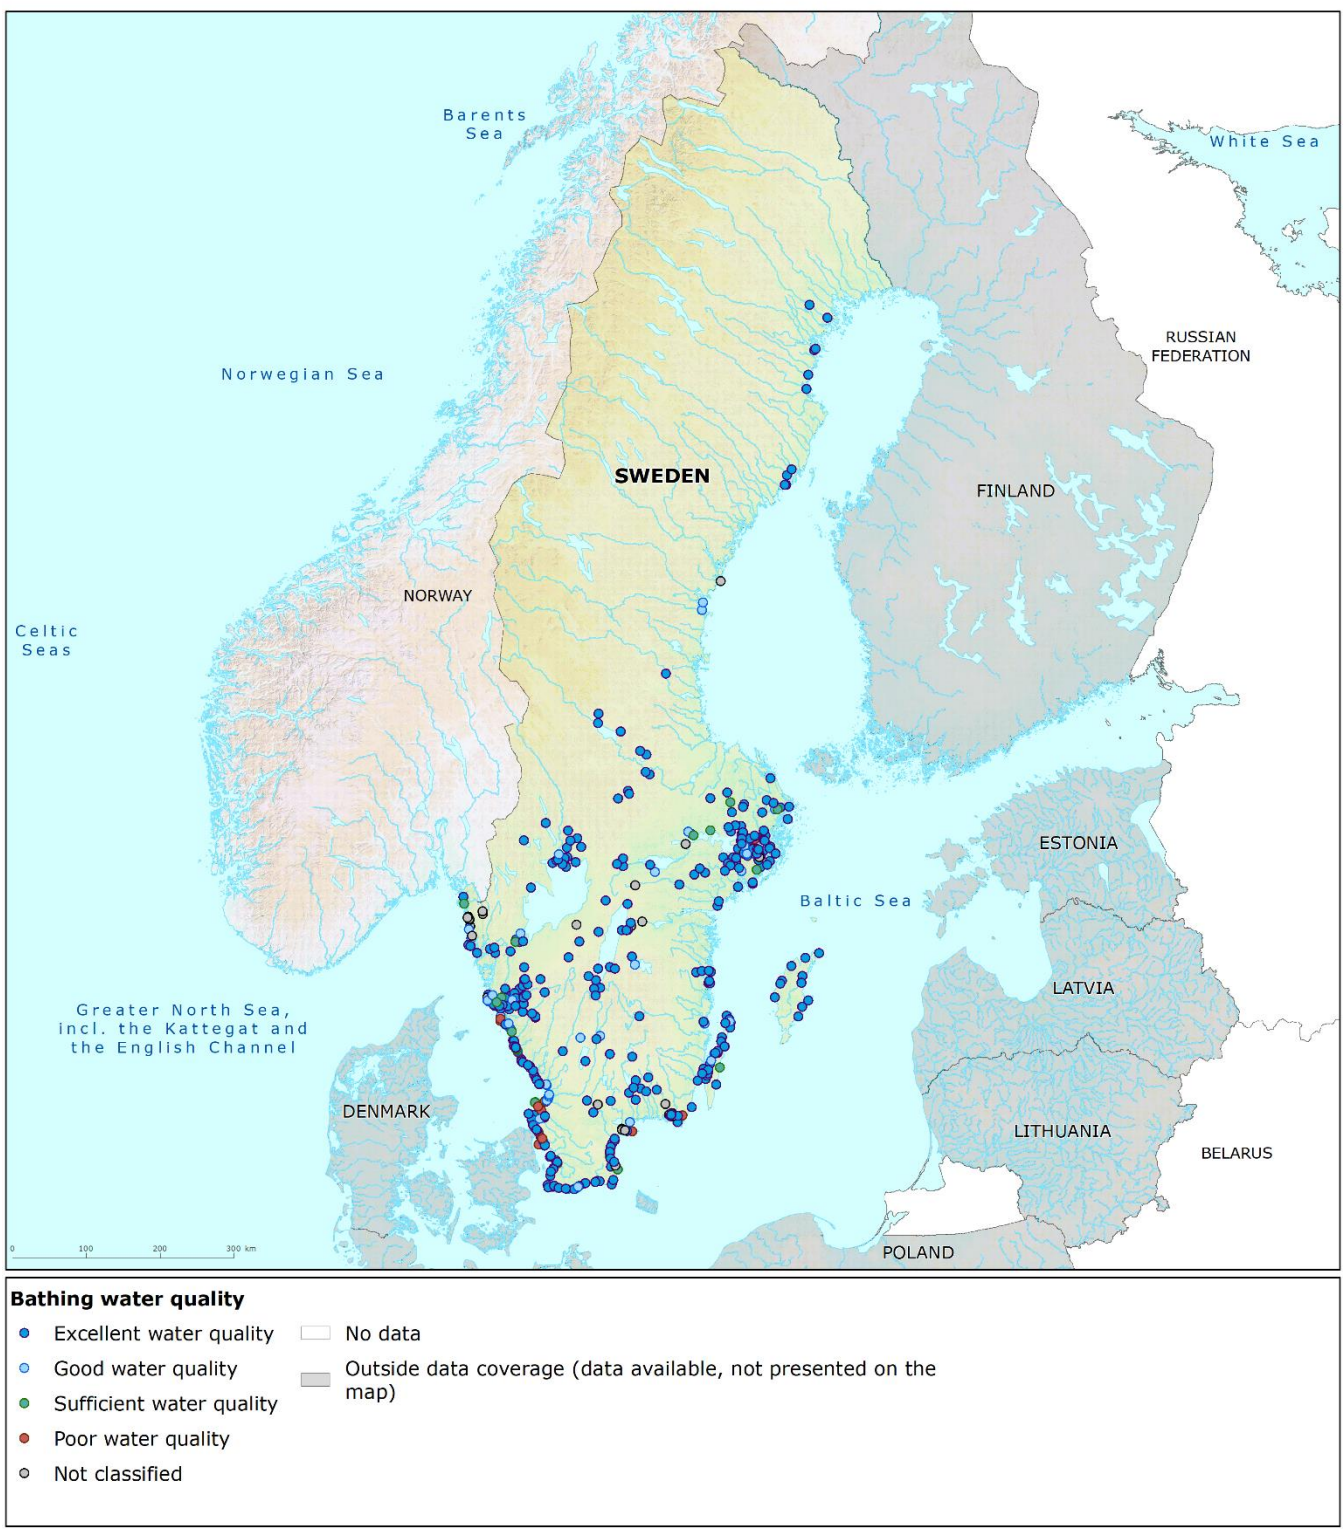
Barents Sea

White Sea

RUSSIAN FEDERATION

Norwegian Sea

SWEDEN

FINLAND

NORWAY

Celtic Seas

ESTONIA

Baltic Sea

LATVIA

Greater North Sea, incl. the Kattegat and the English Channel

DENMARK

LITHUANIA

BELARUS

0 100 200 300 km

POLAND

Bathing water quality

Excellent water quality

Good water quality

Sufficient water quality

Poor water quality

Not classified

No data

Outside data coverage (data available, not presented on the map)